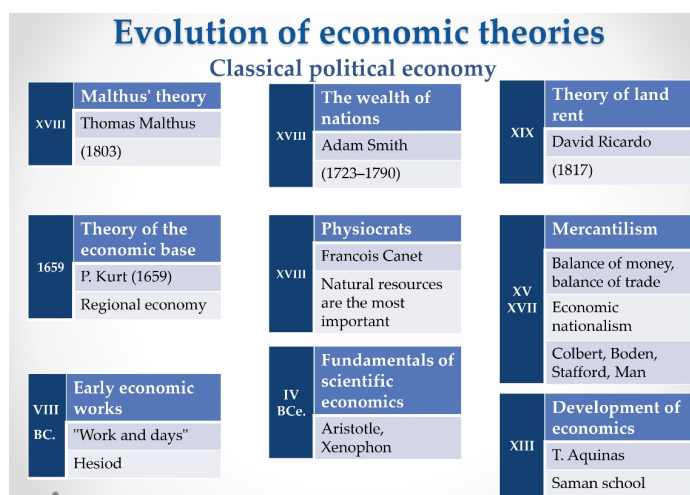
Evolution of economic theories

Classical political economy

XVIII

Malthus' theory

Thomas Malthus

(1803)

XVIII

The wealth of nations

Adam Smith

(1723–1790)

XIX

Theory of land rent

David Ricardo

(1817)

1659

Theory of the economic base

P. Kurt (1659)

Regional economy

XVIII

Physiocrats

Francois Canet

Natural resources are the most important

XV XVII

Mercantilism

Balance of money, balance of trade

Economic nationalism

Colbert, Boden, Stafford, Man

IV BCe.

Fundamentals of scientific economics

Aristotle, Xenophon

VIII BC.

Early economic works

"Work and days"

Hesiod

XIII

Development of economics

T. Aquinas

Saman school